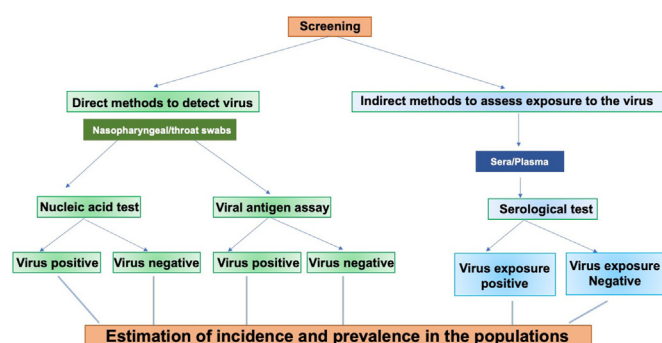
Screening

Direct methods to detect virus

Nasopharyngeal/throat swabs

Indirect methods to assess exposure to the virus

Sera/Plasma

Nucleic acid test

Viral antigen assay

Serological test

Virus positive

Virus negative

Virus positive

Virus negative

Virus exposure positive

Virus exposure Negative

Estimation of incidence and prevalence in the populations